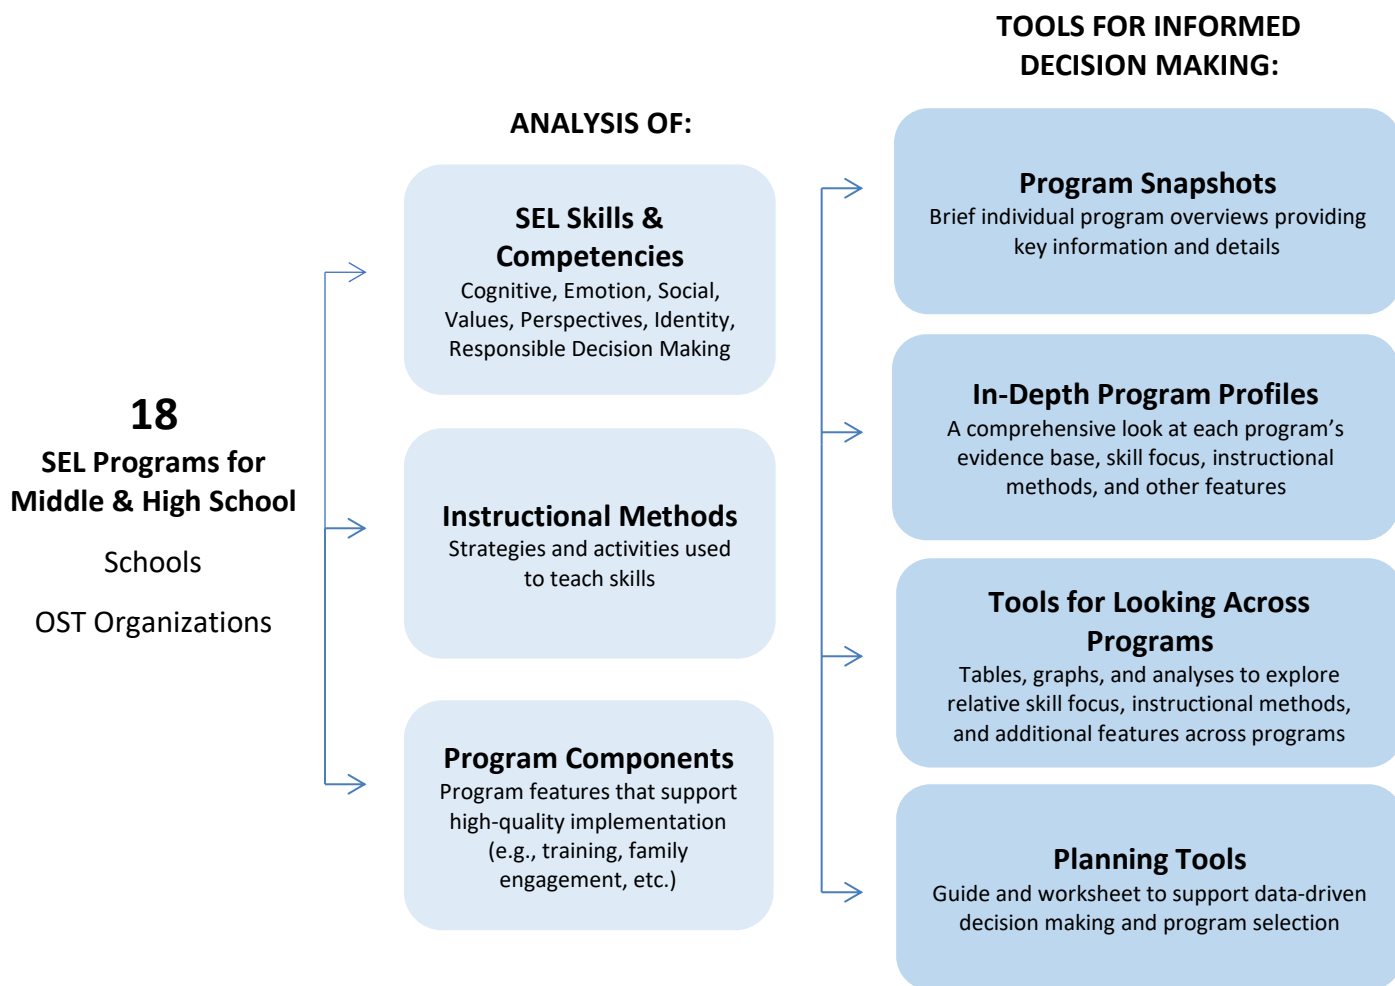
18
SEL Programs for Middle & High School

Schools

OST Organizations

ANALYSIS OF:

SEL Skills & Competencies
Cognitive, Emotion, Social, Values, Perspectives, Identity, Responsible Decision Making

Instructional Methods
Strategies and activities used to teach skills

Program Components
Program features that support high-quality implementation (e.g., training, family engagement, etc.)

TOOLS FOR INFORMED DECISION MAKING:

Program Snapshots
Brief individual program overviews providing key information and details

In-Depth Program Profiles
A comprehensive look at each program's evidence base, skill focus, instructional methods, and other features

Tools for Looking Across Programs
Tables, graphs, and analyses to explore relative skill focus, instructional methods, and additional features across programs

Planning Tools
Guide and worksheet to support data-driven decision making and program selection